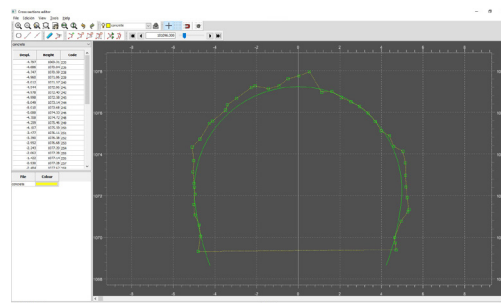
Cross sections editor

File Execute View Tools Help

concrete

202209.300

concrete

| length | height | code |
|---|---|---|
| -4.501 | 1069.31 | [23] |
| -4.486 | 1070.31 | [23] |
| -4.167 | 1070.89 | [23] |
| -4.468 | 1071.52 | [23] |
| -4.312 | 1071.57 | [24] |
| -5.214 | 1072.44 | [24] |
| -5.018 | 1072.47 | [24] |
| -4.988 | 1072.58 | [24] |
| -5.048 | 1072.14 | [24] |
| -4.510 | 1073.04 | [24] |
| -5.088 | 1074.52 | [24] |
| -4.398 | 1074.72 | [24] |
| -4.255 | 1075.46 | [24] |
| -4.167 | 1075.13 | [24] |
| -4.177 | 1076.10 | [24] |
| -3.292 | 1076.27 | [25] |
| -2.952 | 1076.66 | [25] |
| -2.845 | 1077.03 | [25] |
| -2.447 | 1077.13 | [25] |
| -2.132 | 1077.27 | [25] |
| -1.559 | 1077.49 | [25] |
| -1.050 | 1077.53 | [25] |

| File | Colour |
|---|---|
| concrete | |

-6 -5 -4 -3 -2 -1 0 1 2 3 4 5 6

1078 1076 1074 1072 1070 1068